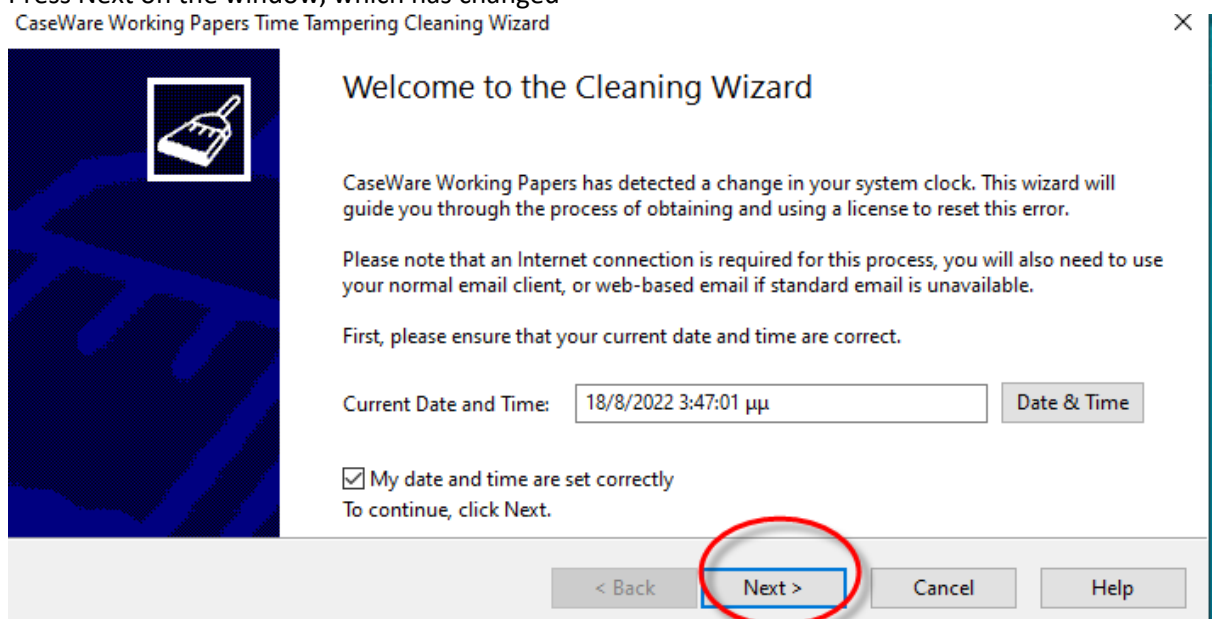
Press Next on the window, which has changed
CaseWare Working Papers Time Tampering Cleaning Wizard

×

Welcome to the Cleaning Wizard

CaseWare Working Papers has detected a change in your system clock. This wizard will guide you through the process of obtaining and using a license to reset this error.

Please note that an Internet connection is required for this process, you will also need to use your normal email client, or web-based email if standard email is unavailable.

First, please ensure that your current date and time are correct.

Current Date and Time: 18/8/2022 3:47:01 μμ

Date & Time

☑ My date and time are set correctly
To continue, click Next.

< Back
Next >
Cancel
Help